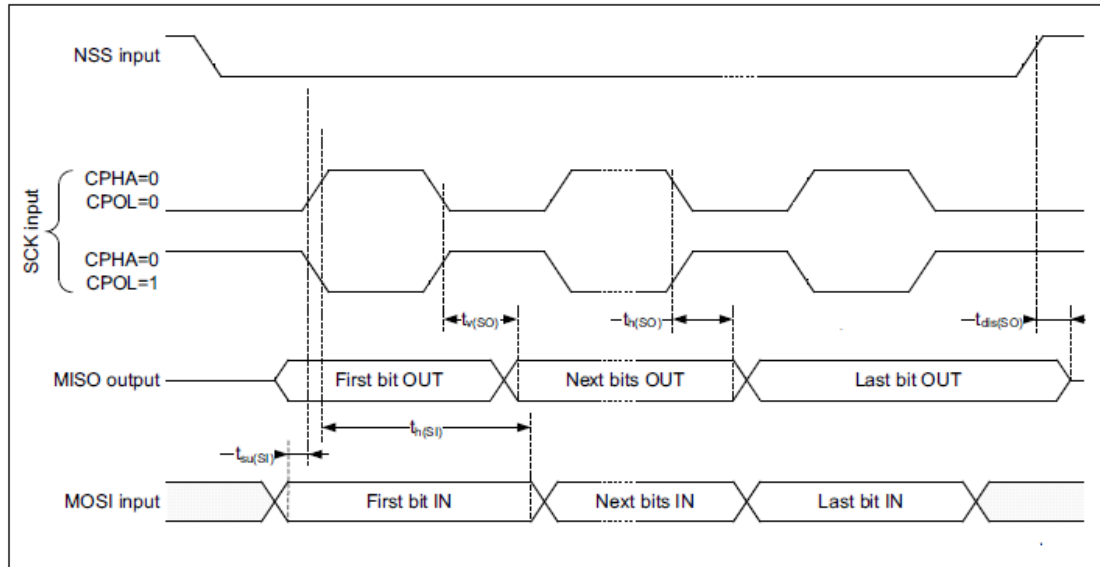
NSS input

SCK input

CPHA=0
CPOL=0

CPHA=0
CPOL=1

$t_{v(SO)}$

$t_{h(SO)}$

$t_{dis(SO)}$

MISO output

First bit OUT

Next bits OUT

Last bit OUT

$t_{h(SI)}$

$t_{su(SI)}$

MOSI input

First bit IN

Next bits IN

Last bit IN